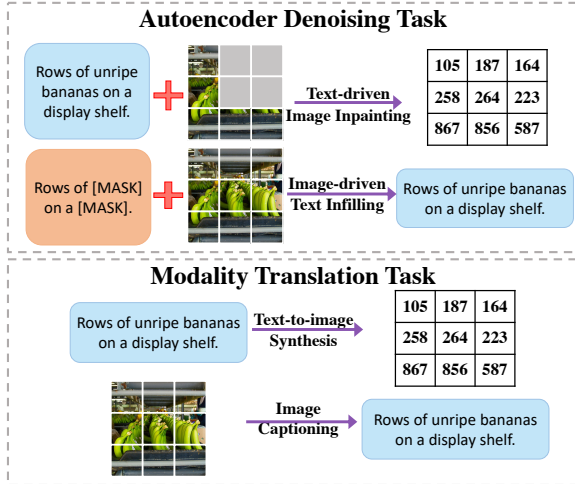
Autoencoder Denoising Task

Rows of unripe bananas on a display shelf.

Text-driven Image Inpainting

| 105 | 187 | 164 |
|---|---|---|
| 258 | 264 | 223 |
| 867 | 856 | 587 |

Rows of [MASK] on a [MASK].

Image-driven Text Infilling

Rows of unripe bananas on a display shelf.

Modality Translation Task

Rows of unripe bananas on a display shelf.

Text-to-image Synthesis

| 105 | 187 | 164 |
|---|---|---|
| 258 | 264 | 223 |
| 867 | 856 | 587 |

Image Captioning

Rows of unripe bananas on a display shelf.